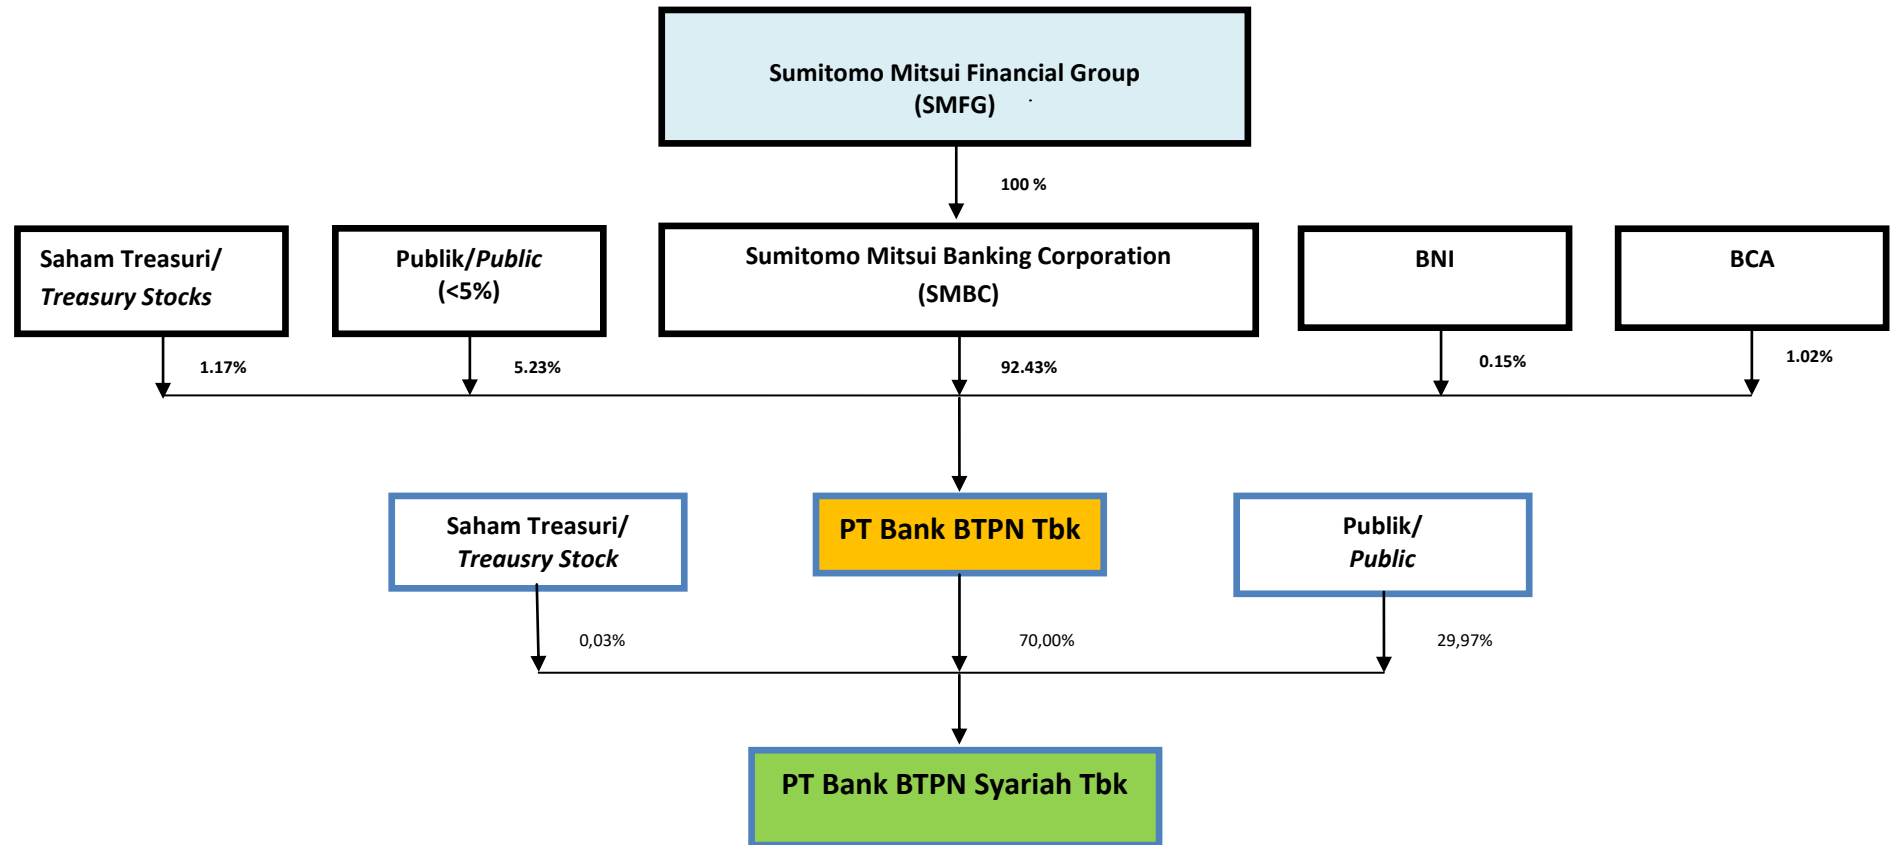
Sumitomo Mitsui Financial Group
(SMFG)

100 %

Saham Treasuri/
*Treasury Stocks*

Publik/*Public*
(<5%)

Sumitomo Mitsui Banking Corporation
(SMBC)

BNI

BCA

1.17%

5.23%

92.43%

0.15%

1.02%

Saham Treasuri/
*Treausry Stock*

PT Bank BTPN Tbk

Publik/
*Public*

0,03%

70,00%

29,97%

PT Bank BTPN Syariah Tbk